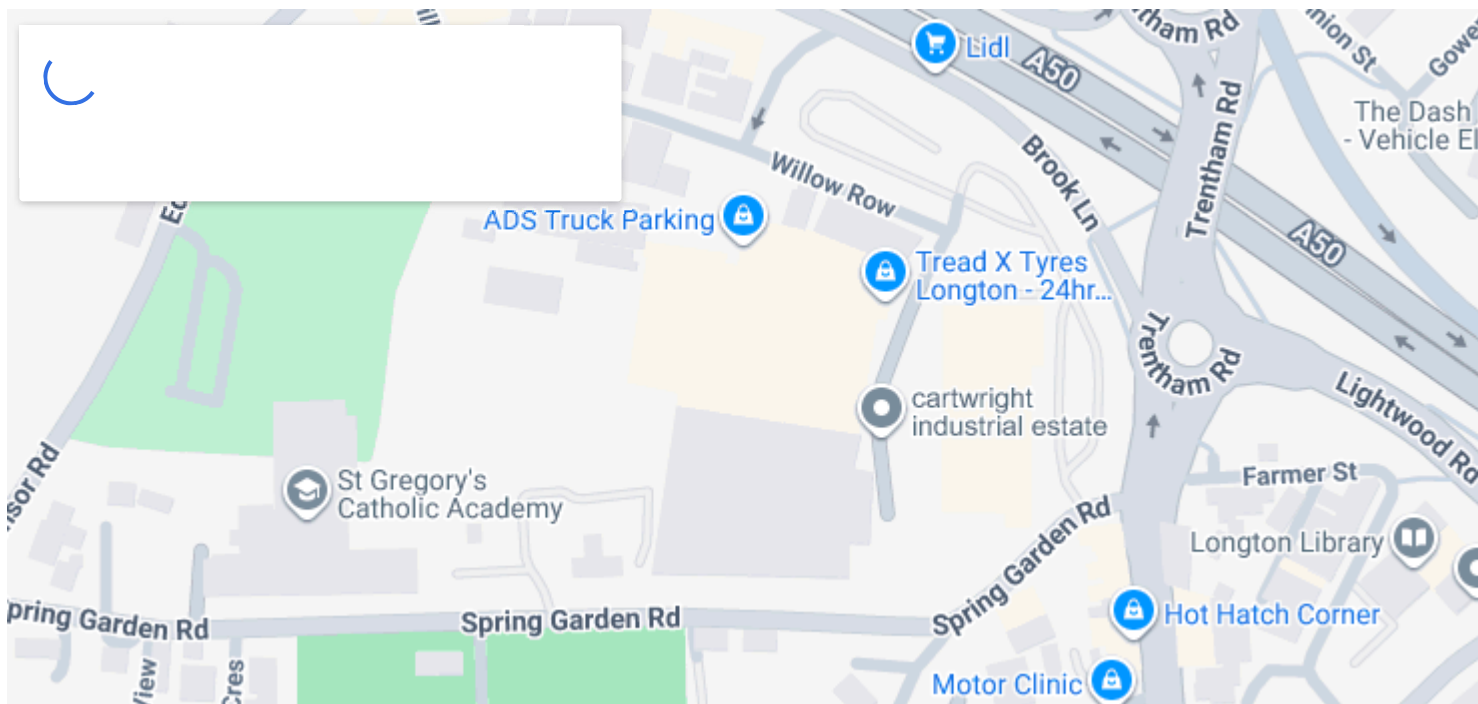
Lidl
A50
Trentham Rd
nion St
Gowe
The Dash
- Vehicle El
Willow Row
Brook Ln
Trentham Rd
A50
ADS Truck Parking
Tread X Tyres Longton - 24hr...
Trentham Rd
Lightwood Ro
cartwright industrial estate
Farmer St
St Gregory's Catholic Academy
Spring Garden Rd
Longton Library
Spring Garden Rd
Spring Garden Rd
Hot Hatch Corner
Motor Clinic
sor Rd
Ed
View
Cres